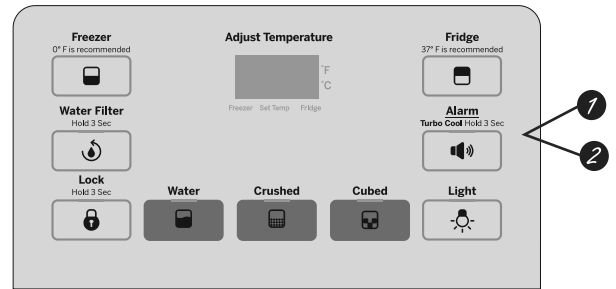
Freezer
0° F is recommended

Adjust Temperature

°F
°C

Freezer Set Temp Fridge

Fridge
37° F is recommended

Water Filter
Hold 3 Sec

Alarm
Turbo Cool Hold 3 Sec

1

2

Lock
Hold 3 Sec

Water

Crushed

Cubed

Light